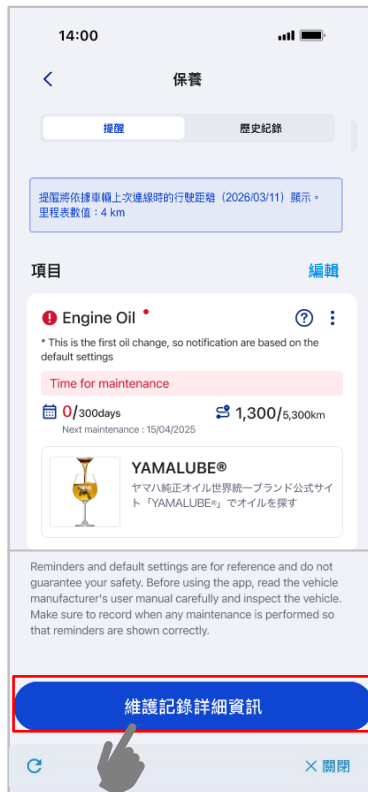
14:00

<

保養

提醒

歷史紀錄

提醒將依據車輛上次連線時的行駛距離（2026/03/11）顯示。
里程表數值：4 km

項目

編輯

Engine Oil

* This is the first oil change, so notification are based on the default settings

Time for maintenance

0/300days

Next maintenance : 15/04/2025

1,300/5,300km

YAMALUBE®

ヤマハ純正オイル世界統一ブランド公式サイト「YAMALUBE®」でオイルを探す

Reminders and default settings are for reference and do not guarantee your safety. Before using the app, read the vehicle manufacturer's user manual carefully and inspect the vehicle. Make sure to record when any maintenance is performed so that reminders are shown correctly.

維護記錄詳細資訊

✕ 關閉